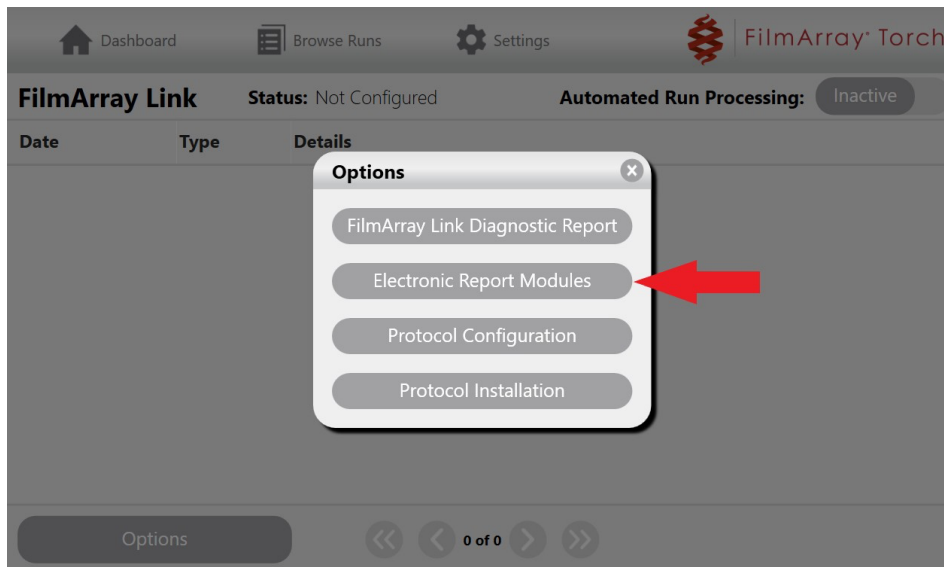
Dashboard Browse Runs Settings FilmArray Torch

FilmArray Link Status: Not Configured Automated Run Processing: Inactive

| Date | Type | Details |
|---|---|---|

Options

FilmArray Link Diagnostic Report

Electronic Report Modules

Protocol Configuration

Protocol Installation

Options

0 of 0